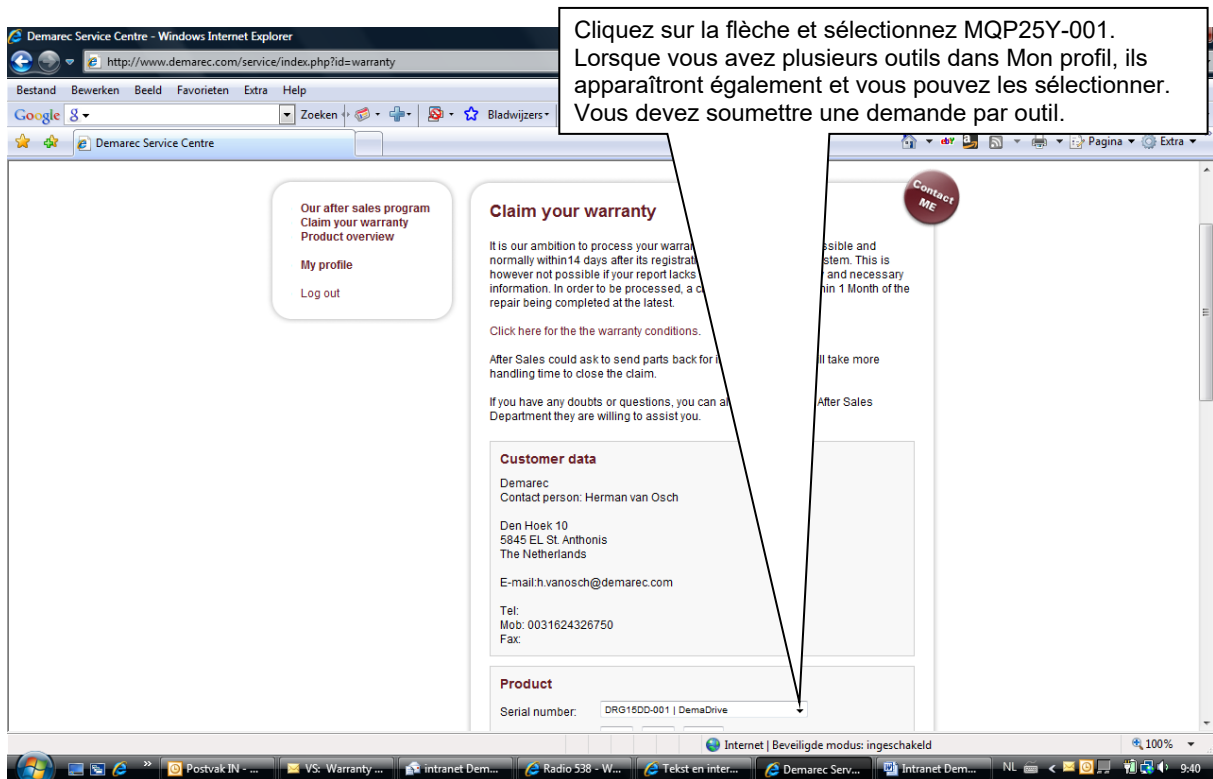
Demarec Service Centre - Windows Internet Explorer

http://www.demarec.com/service/index.php?id=warranty

Bestand Bewerken Beeld Favorieten Extra Help

Google 8 Zoeken Bladwijzers

Demarec Service Centre

Pagina Extra

Cliquez sur la flèche et sélectionnez MQP25Y-001. Lorsque vous avez plusieurs outils dans Mon profil, ils apparaîtront également et vous pouvez les sélectionner. Vous devez soumettre une demande par outil.

Our after sales program
Claim your warranty
Product overview

My profile

Log out

Contact ME

Claim your warranty

It is our ambition to process your warra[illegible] ssible and normally within14 days after its registrat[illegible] stem. This is however not possible if your report lacks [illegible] and necessary information. In order to be processed, a c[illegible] hin 1 Month of the repair being completed at the latest.

Click here for the the warranty conditions.

After Sales could ask to send parts back for i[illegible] ll take more handling time to close the claim.

If you have any doubts or questions, you can a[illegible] After Sales Department they are willing to assist you.

Customer data

Demarec
Contact person: Herman van Osch

Den Hoek 10
5845 EL St. Anthonis
The Netherlands

E-mail:h.vanosch@demarec.com

Tel:
Mob: 0031624326750
Fax:

Product

Serial number: DRG15DD-001 | DemaDrive

Internet | Beveiligde modus: ingeschakeld

100%

Postvak IN - ... VS: Warranty ... intranet Dem... Radio 538 - W... Tekst en inter... Demarec Serv... Intranet Dem... NL 9:40